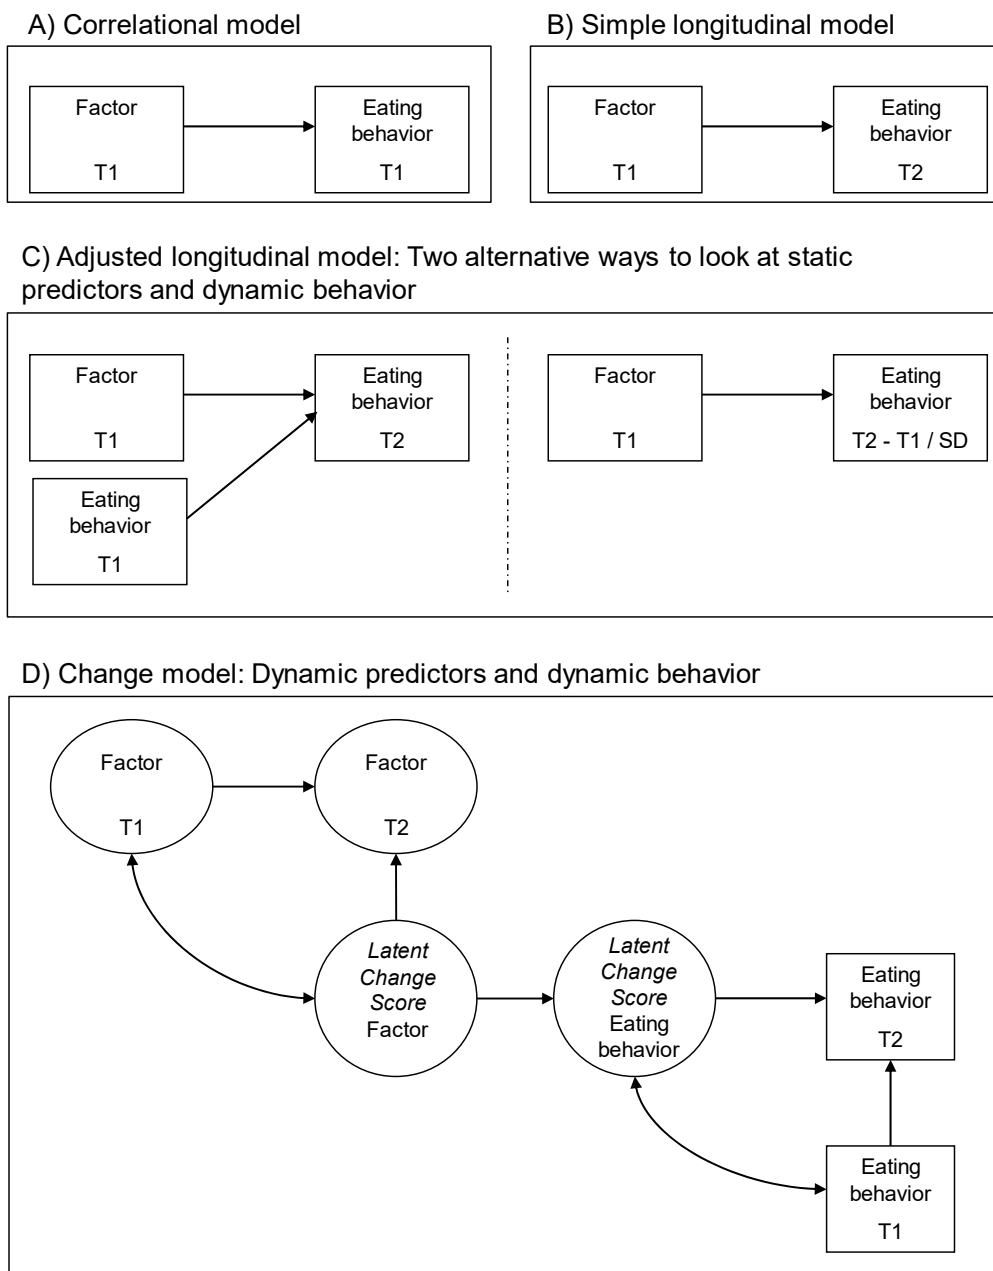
A) Correlational model

Factor
T1

Eating behavior
T1

B) Simple longitudinal model

Factor
T1

Eating behavior
T2

C) Adjusted longitudinal model: Two alternative ways to look at static predictors and dynamic behavior

Factor
T1

Eating behavior
T2

Eating behavior
T1

Factor
T1

Eating behavior
T2 - T1 / SD

D) Change model: Dynamic predictors and dynamic behavior

Factor
T1

Factor
T2

*Latent Change Score* Factor

*Latent Change Score* Eating behavior

Eating behavior
T2

Eating behavior
T1